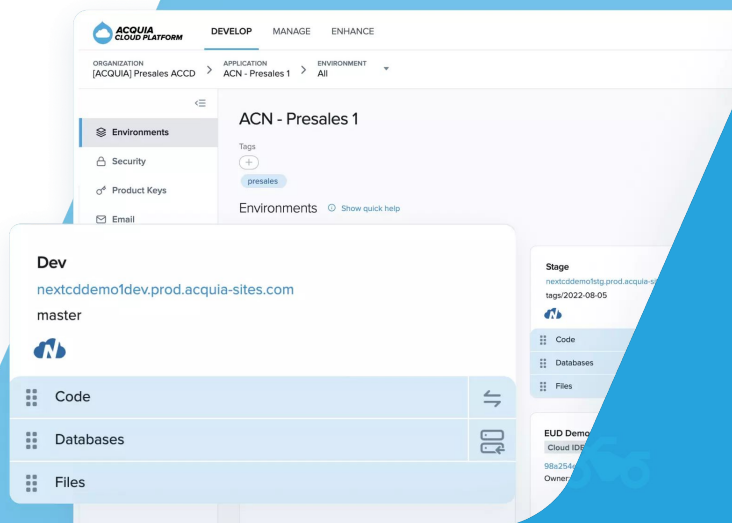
ACQUIA CLOUD PLATFORM

DEVELOP MANAGE ENHANCE

ORGANIZATION
[ACQUIA] Presales ACCD

APPLICATION
ACN - Presales 1

ENVIRONMENT
All

Environments

Security

Product Keys

Email

ACN - Presales 1

Tags

presales

Environments Show quick help

Dev
nextcddemo1dev.prod.acquia-sites.com
master

Code

Databases

Files

Stage
nextcddemo1stg.prod.acquia-s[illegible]
tags/2022-08-05

Code

Databases

Files

EUD Demo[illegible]
Cloud IDE
98a254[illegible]
Owner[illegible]